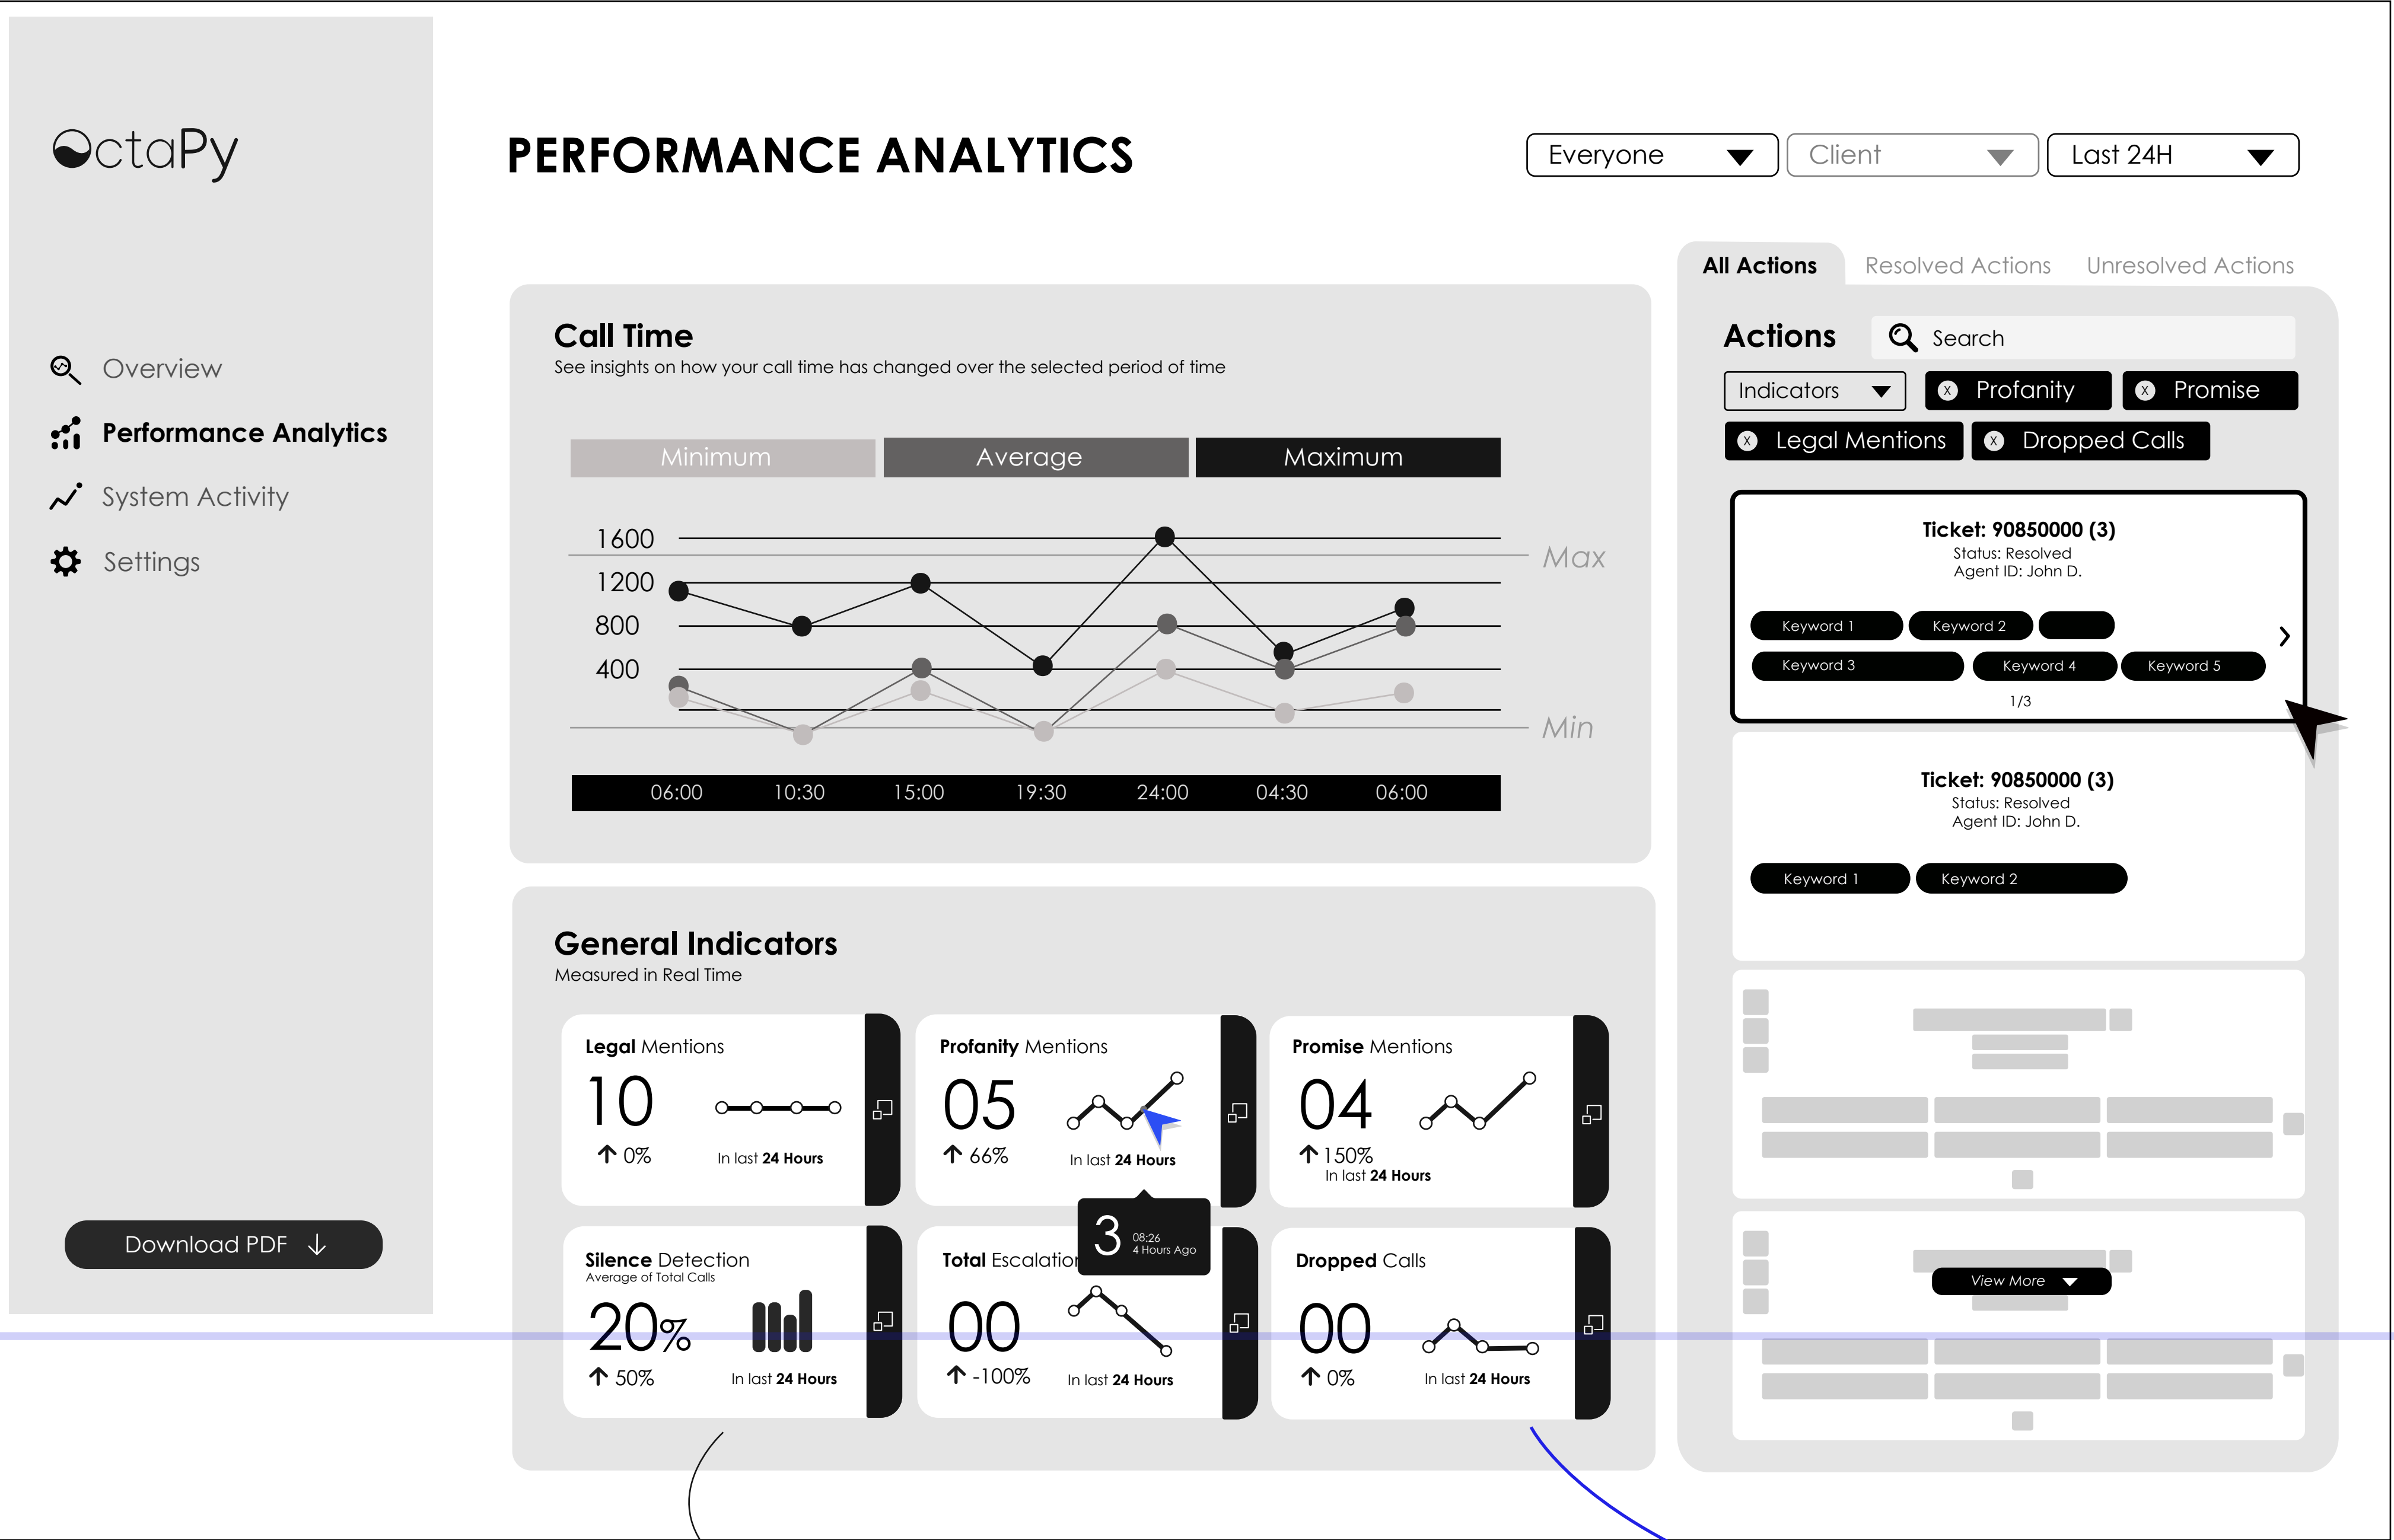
OctaPy

Overview
Performance Analytics
System Activity
Settings

Download PDF

PERFORMANCE ANALYTICS

Everyone
Client
Last 24H

Call Time
See insights on how your call time has changed over the selected period of time

Minimum
Average
Maximum

1600
1200
800
400

Max
Min

06:00 10:30 15:00 19:30 24:00 04:30 06:00

General Indicators
Measured in Real Time

Legal Mentions
10
↑ 0%
In last 24 Hours

Profanity Mentions
05
↑ 66%
In last 24 Hours

Promise Mentions
04
↑ 150%
In last 24 Hours

3
08:26
4 Hours Ago

Silence Detection
Average of Total Calls
20%
↑ 50%
In last 24 Hours

Total Escalation
00
↑ -100%
In last 24 Hours

Dropped Calls
00
↑ 0%
In last 24 Hours

All Actions
Resolved Actions
Unresolved Actions

Actions
Search
Indicators
Profanity
Promise
Legal Mentions
Dropped Calls

Ticket: 90850000 (3)
Status: Resolved
Agent ID: John D.
Keyword 1
Keyword 2
Keyword 3
Keyword 4
Keyword 5
1/3

Ticket: 90850000 (3)
Status: Resolved
Agent ID: John D.
Keyword 1
Keyword 2

View More